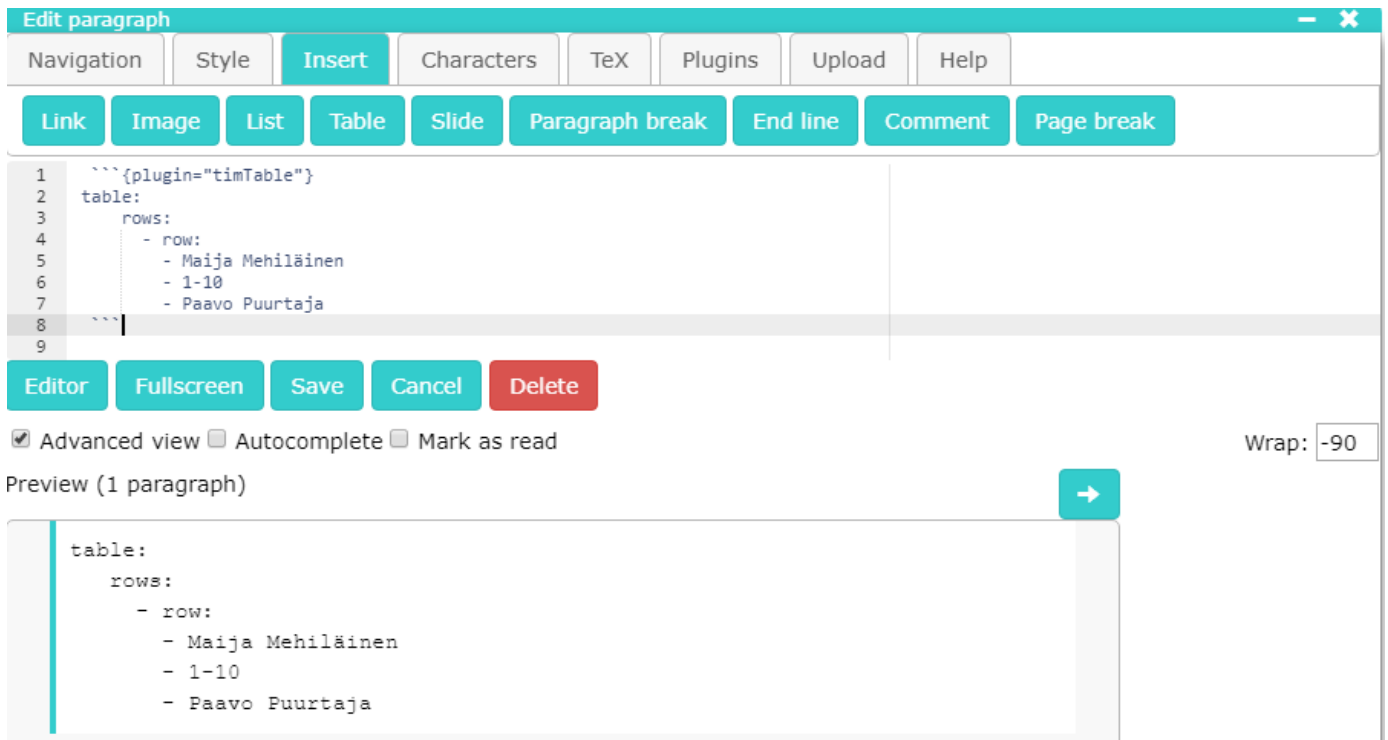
Edit paragraph

Navigation Style Insert Characters TeX Plugins Upload Help

Link Image List Table Slide Paragraph break End line Comment Page break

1 ```{plugin="timTable"}
2 table:
3 rows:
4 - row:
5 - Maija Mehiläinen
6 - 1-10
7 - Paavo Puurtaja
8 ```
9

Editor Fullscreen Save Cancel Delete

Advanced view Autocomplete Mark as read

Wrap: -90

Preview (1 paragraph)

table:
rows:
- row:
- Maija Mehiläinen
- 1-10
- Paavo Puurtaja